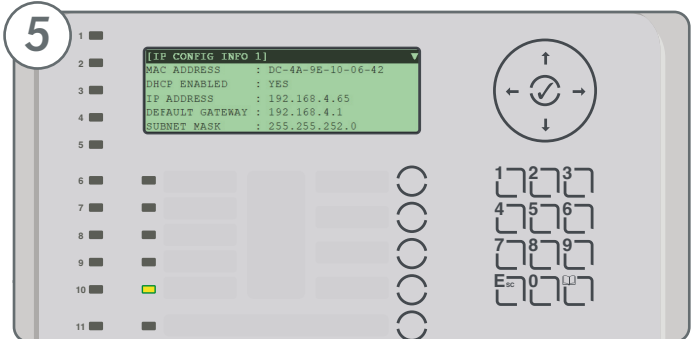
5

1
2
3
4
5
6
7
8
9
10
11

[IP CONFIG INFO 1]
MAC ADDRESS : DC-4A-9E-10-06-42
DHCP ENABLED : YES
IP ADDRESS : 192.168.4.65
DEFAULT GATEWAY : 192.168.4.1
SUBNET MASK : 255.255.252.0

1 2 3
4 5 6
7 8 9
Esc 0